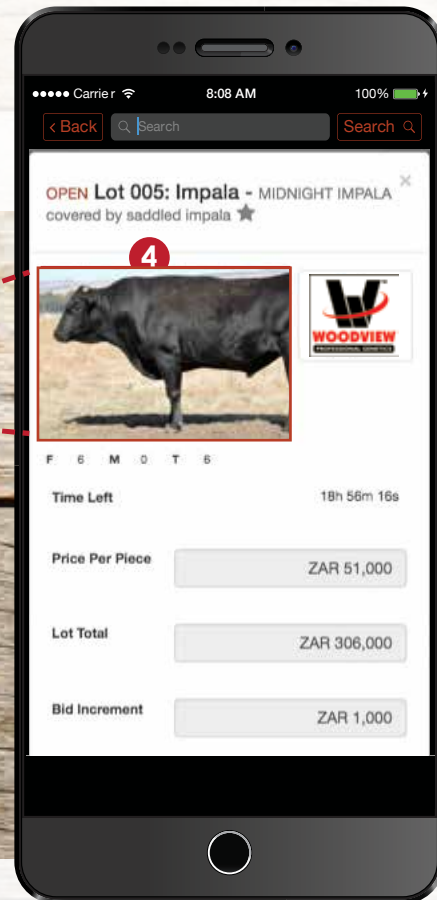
●●●●● Carrier 8:08 AM 100%

‹ Back Search Search

OPEN Lot 005: Impala - MIDNIGHT IMPALA
covered by saddled impala

4

WOODVIEW
PROFESSIONAL GENETICS

F 6 M 0 T 6

Time Left 18h 56m 16s

Price Per Piece ZAR 51,000

Lot Total ZAR 306,000

Bid Increment ZAR 1,000